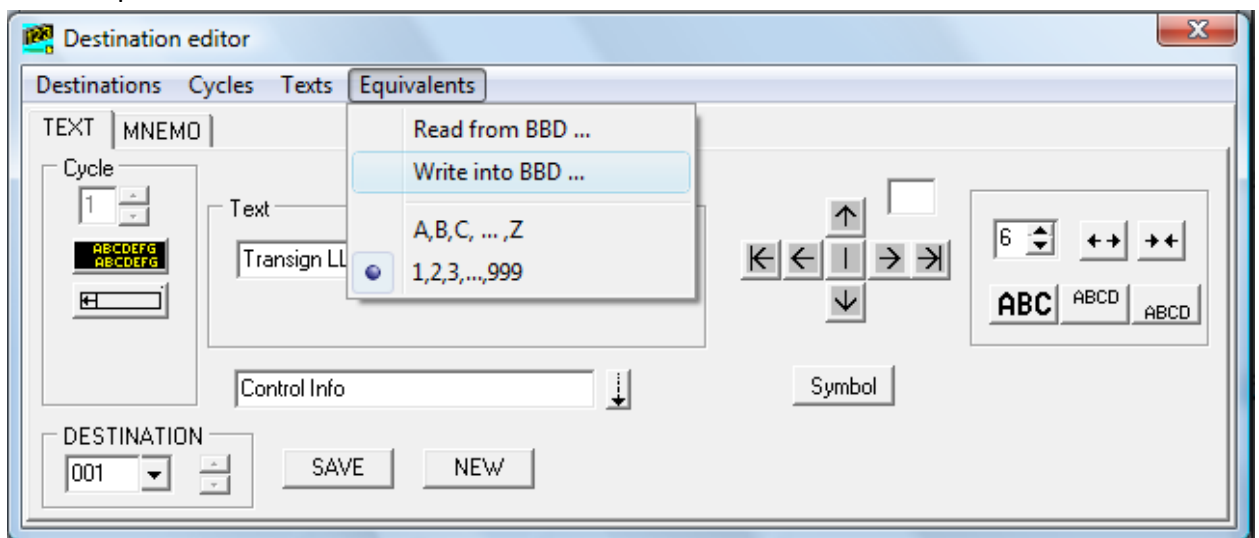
Destination editor

Destinations Cycles Texts Equivalents

Read from BBD ...
Write into BBD ...
A,B,C, ... ,Z
1,2,3,...,999

TEXT MNEMO

Cycle
1

ABCDEFG
ABCDEFG

Text
Transign LL

6

ABC ABCD ABCD

Control Info

Symbol

DESTINATION
001

SAVE NEW